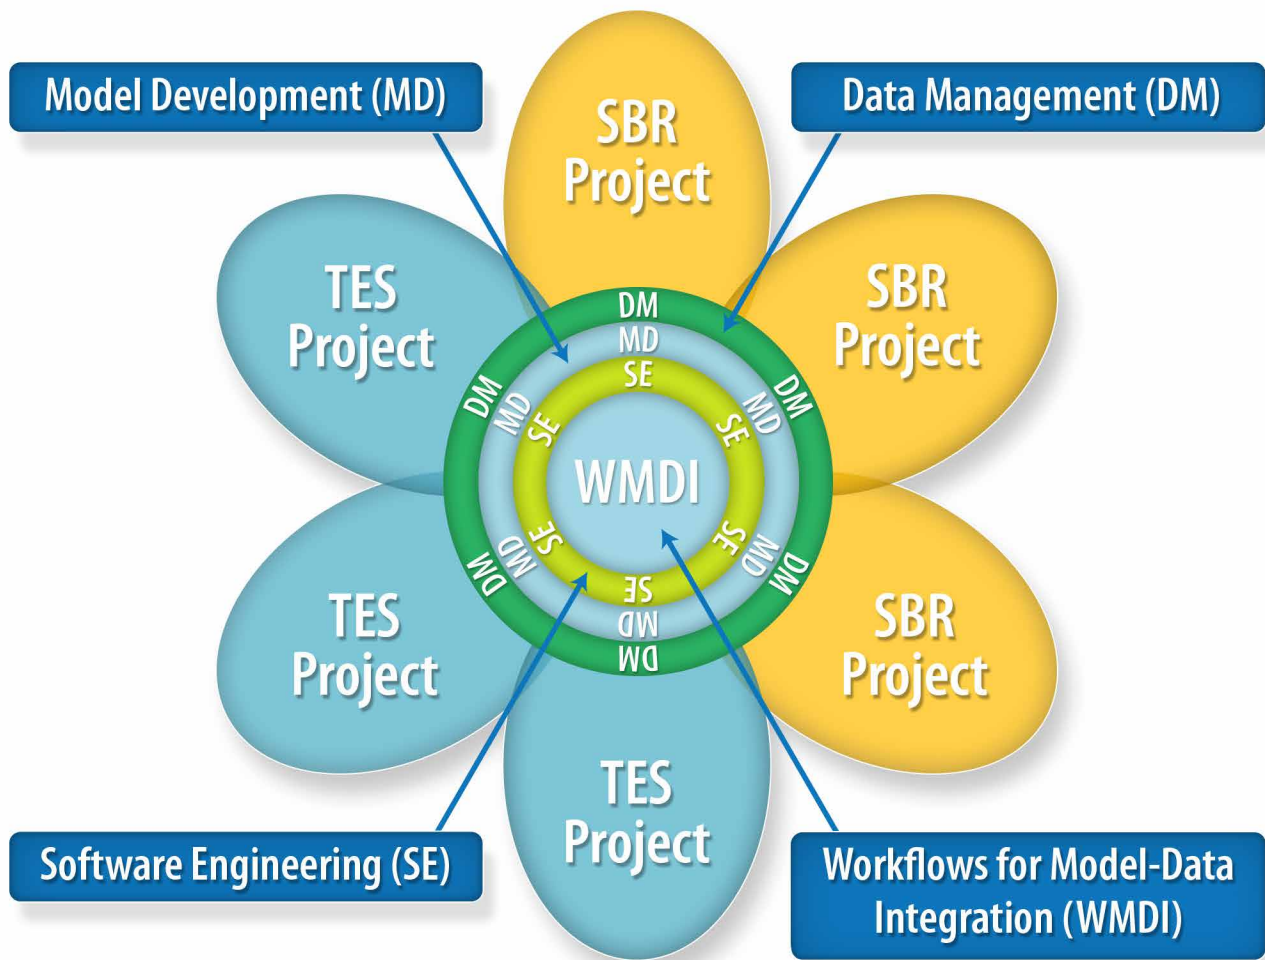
Model Development (MD)

Data Management (DM)

SBR Project

TES Project

SBR Project

DM
MD
SE

DM MD SE

DM MD SE

WMDI

DM MD SE

DM MD SE

SE
MD
DM

TES Project

SBR Project

TES Project

Software Engineering (SE)

Workflows for Model-Data Integration (WMDI)